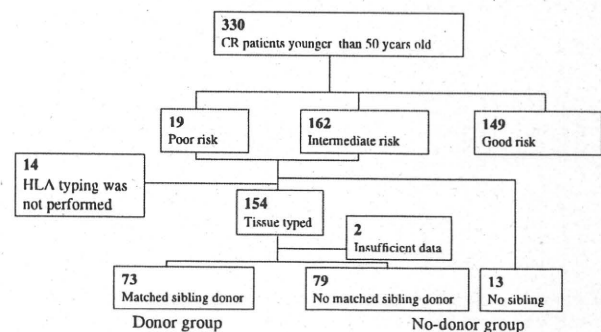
330
CR patients younger than 50 years old

19
Poor risk

162
Intermediate risk

149
Good risk

14
HLA typing was not performed

154
Tissue typed

2
Insufficient data

73
Matched sibling donor

79
No matched sibling donor

13
No sibling

Donor group

No-donor group